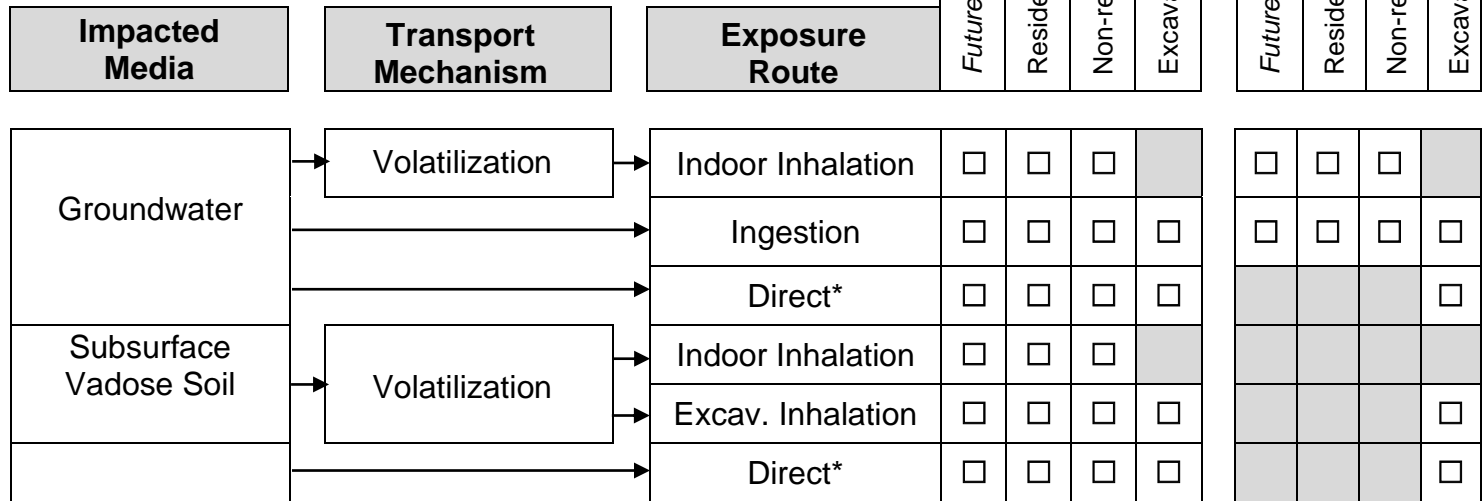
Impacted Media

Transport Mechanism

Exposure Route

| *Future* | Reside | Non-re | Excav. |
|---|---|---|---|

| *Future* | Reside | Non-re | Excav |
|---|---|---|---|

Groundwater → Volatilization → Indoor Inhalation ☐ ☐ ☐ | ☐ ☐ ☐

Groundwater → Ingestion ☐ ☐ ☐ ☐ | ☐ ☐ ☐ ☐

Groundwater → Direct* ☐ ☐ ☐ ☐ | ☐

Subsurface Vadose Soil → Volatilization → Indoor Inhalation ☐ ☐ ☐

Subsurface Vadose Soil → Volatilization → Excav. Inhalation ☐ ☐ ☐ ☐ | ☐

→ Direct* ☐ ☐ ☐ ☐ | ☐